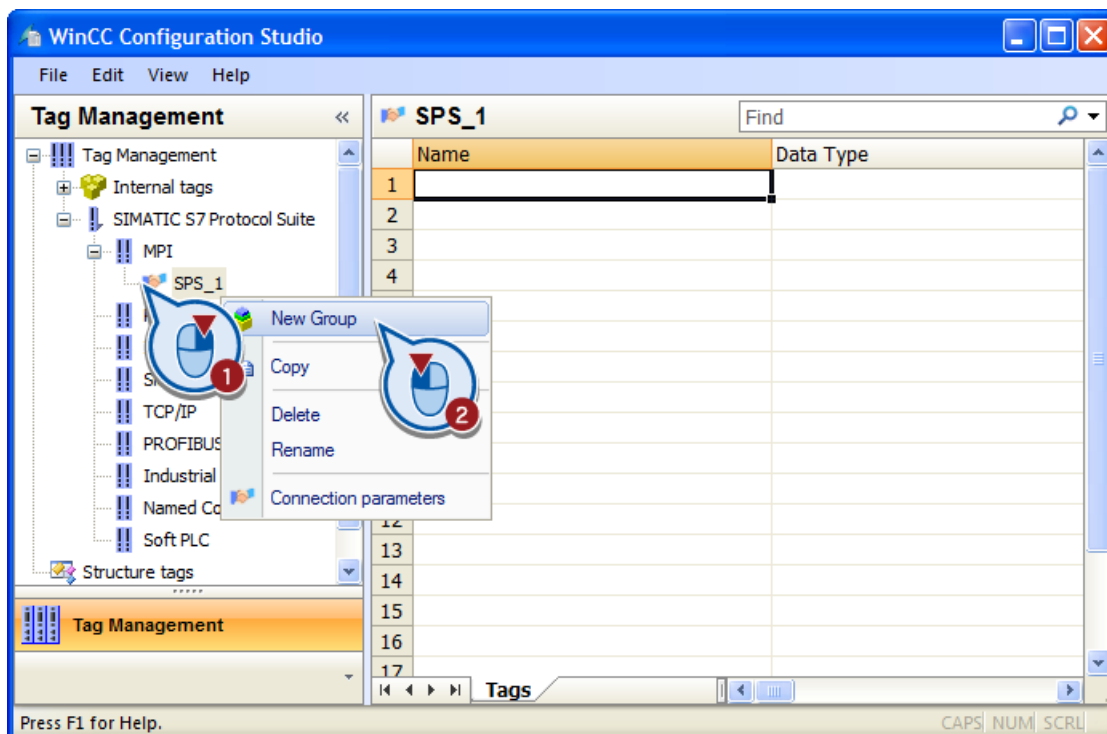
WinCC Configuration Studio

File Edit View Help

Tag Management «

Tag Management
Internal tags
SIMATIC S7 Protocol Suite
MPI
SPS_1
S
TCP/IP
PROFIBUS
Industrial
Named Co
Soft PLC
Structure tags

Tag Management

SPS_1

Find

| | Name | Data Type |
|---|---|---|
| 1 | | |
| 2 | | |
| 3 | | |
| 4 | | |
| 12 | | |
| 13 | | |
| 14 | | |
| 15 | | |
| 16 | | |
| 17 | | |

New Group
Copy
Delete
Rename
Connection parameters

1
2

Tags

Press F1 for Help.

CAPS NUM SCRL